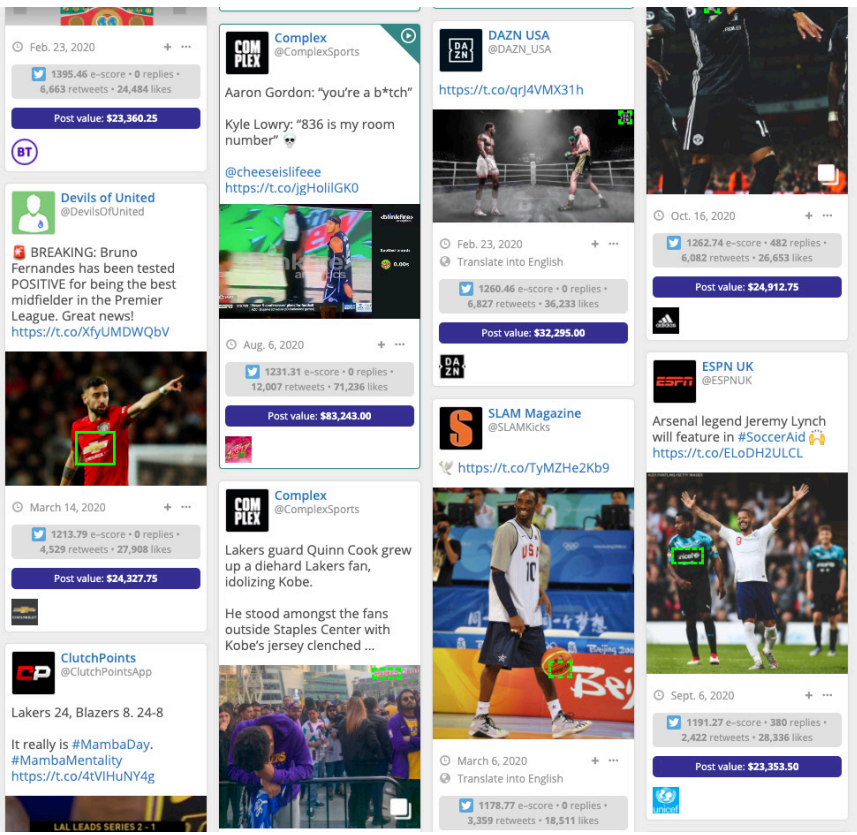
Feb. 23, 2020

1395.46 e-score • 0 replies • 6,663 retweets • 24,484 likes

Post value: $23,360.25

BT

Devils of United
@DevilsOfUnited

BREAKING: Bruno Fernandes has been tested POSITIVE for being the best midfielder in the Premier League. Great news! https://t.co/XfyUMDWQbV

March 14, 2020

1213.79 e-score • 0 replies • 4,529 retweets • 27,908 likes

Post value: $24,327.75

ClutchPoints
@ClutchPointsApp

Lakers 24, Blazers 8. 24-8

It really is #MambaDay. #MambaMentality https://t.co/4tVIHuNY4g

LAL LEADS SERIES 2-1

Complex
@ComplexSports

Aaron Gordon: "you're a b*tch"

Kyle Lowry: "836 is my room number" 💀

@cheeseislifeee https://t.co/jgHolilGK0

Aug. 6, 2020

1231.31 e-score • 0 replies • 12,007 retweets • 71,236 likes

Post value: $83,243.00

Complex
@ComplexSports

Lakers guard Quinn Cook grew up a diehard Lakers fan, idolizing Kobe.

He stood amongst the fans outside Staples Center with Kobe's jersey clenched ...

DAZN USA
@DAZN_USA

https://t.co/qrJ4VMX31h

Feb. 23, 2020
Translate into English

1260.46 e-score • 0 replies • 6,827 retweets • 36,233 likes

Post value: $32,295.00

DAZN

SLAM Magazine
@SLAMKicks

https://t.co/TyMZHe2Kb9

March 6, 2020
Translate into English

1178.77 e-score • 0 replies • 3,359 retweets • 18,511 likes

Oct. 16, 2020

1262.74 e-score • 482 replies • 6,082 retweets • 26,653 likes

Post value: $24,912.75

ESPN UK
@ESPNUK

Arsenal legend Jeremy Lynch will feature in #SoccerAid 🙌 https://t.co/ELoDH2ULCL

Sept. 6, 2020

1191.27 e-score • 380 replies • 2,422 retweets • 28,336 likes

Post value: $23,353.50

unicef